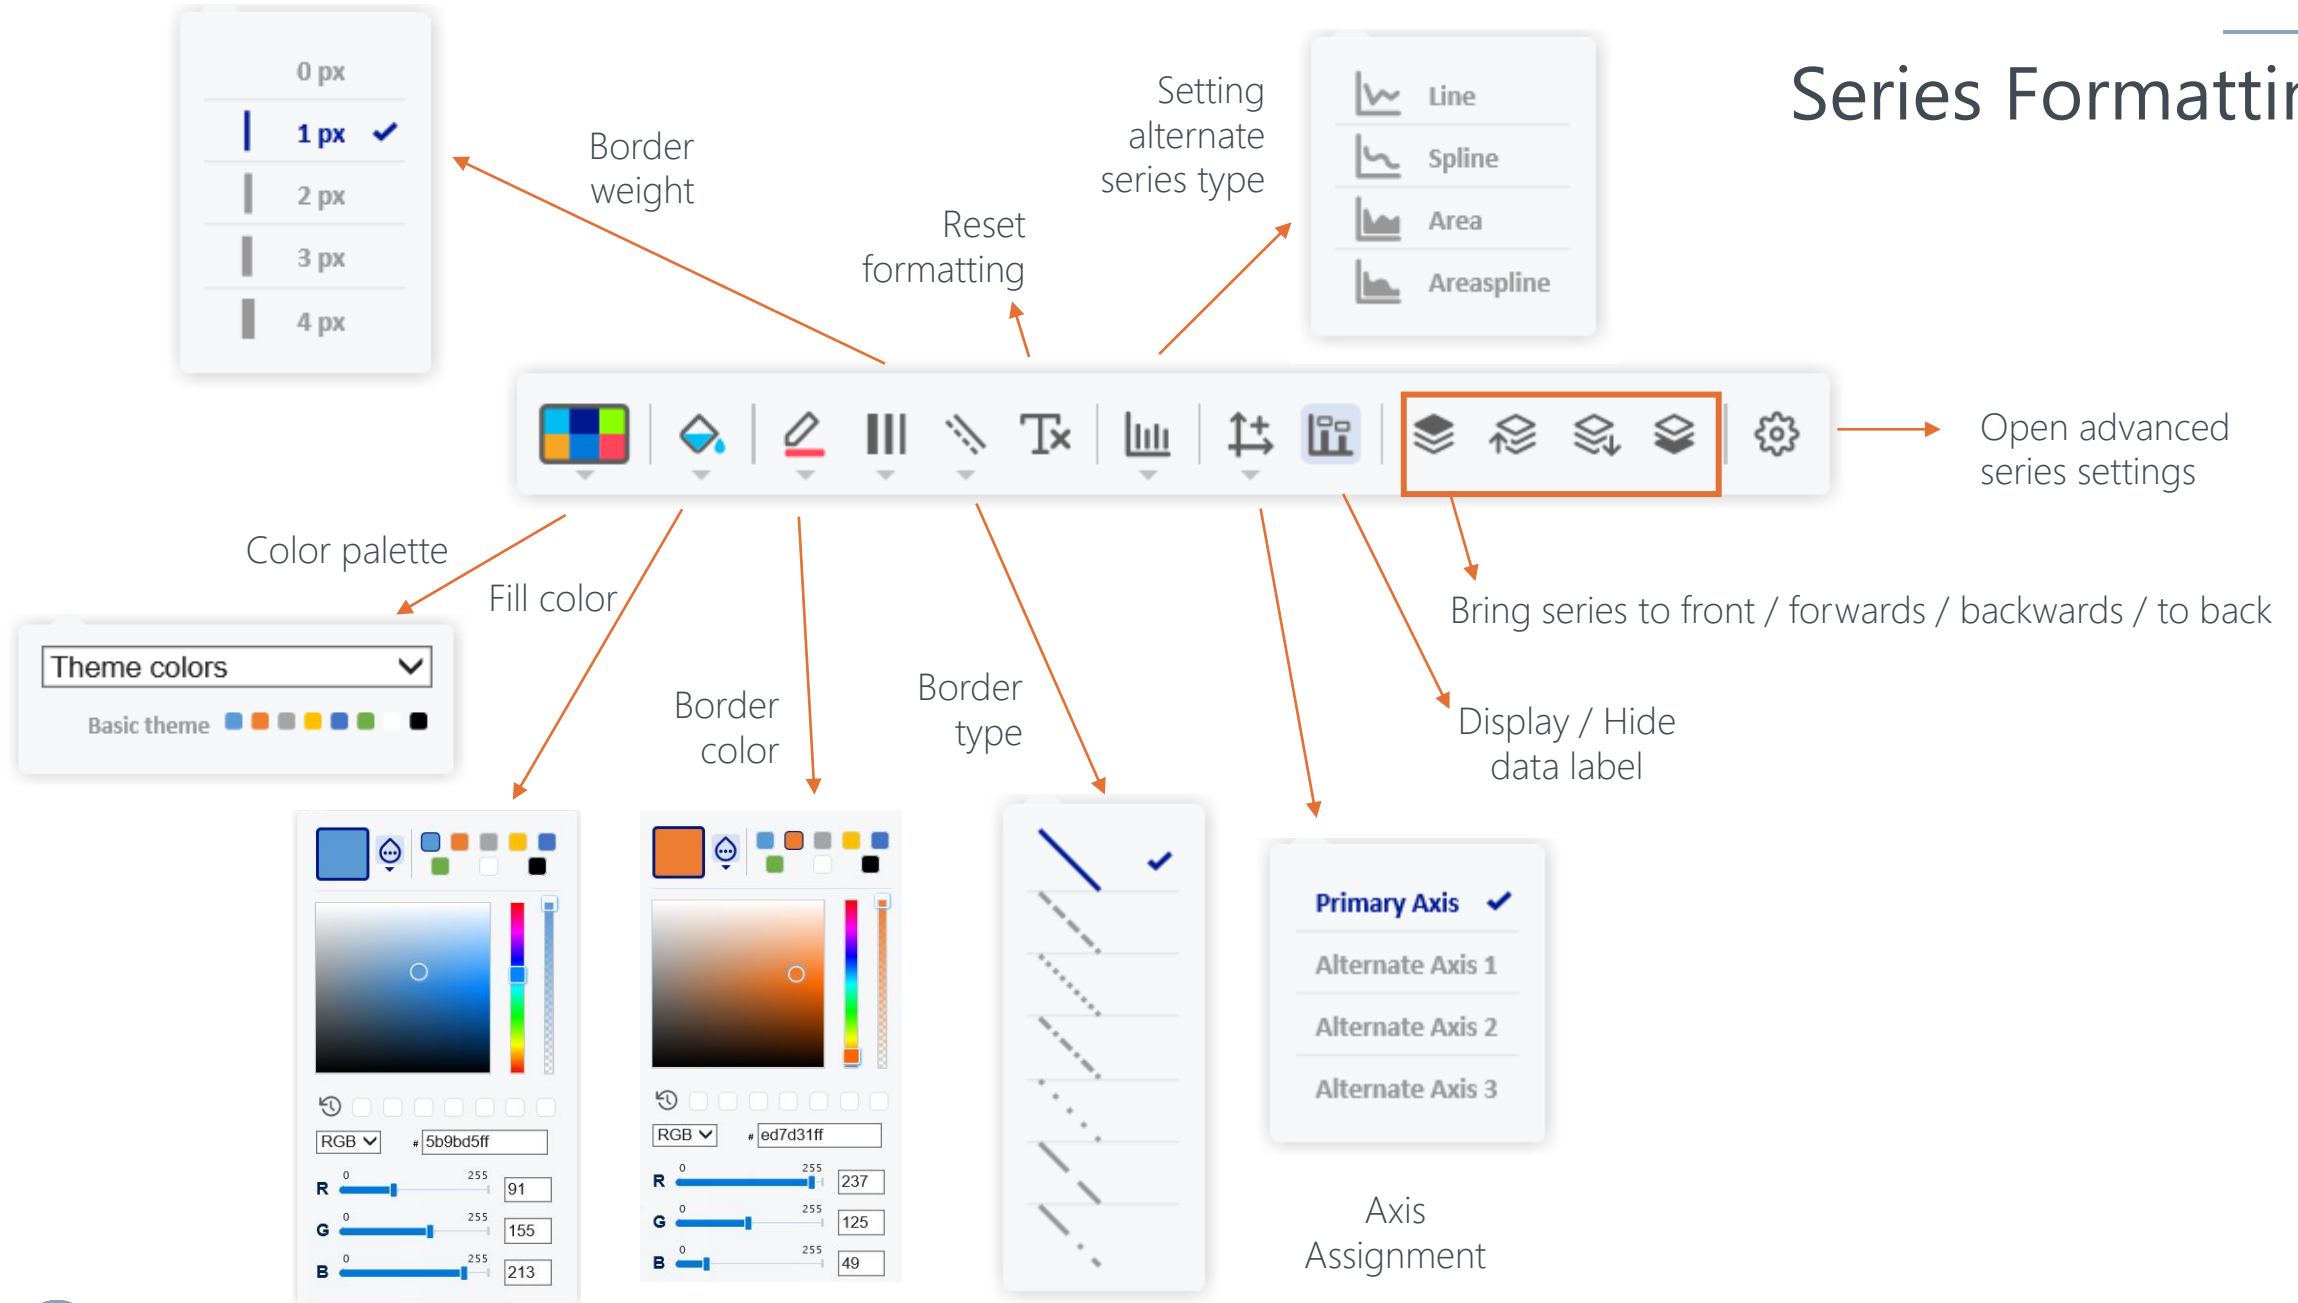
Series Formatti

0 px
1 px
2 px
3 px
4 px

Border weight

Reset formatting

Setting alternate series type

Line
Spline
Area
Areaspline

Open advanced series settings

Color palette

Fill color

Theme colors
Basic theme

Border color

Border type

Bring series to front / forwards / backwards / to back

Display / Hide data label

RGB
# 5b9bd5ff
R 0 255 91
G 0 255 155
B 0 255 213

RGB
# ed7d31ff
R 0 255 237
G 0 255 125
B 0 255 49

Primary Axis
Alternate Axis 1
Alternate Axis 2
Alternate Axis 3

Axis Assignment